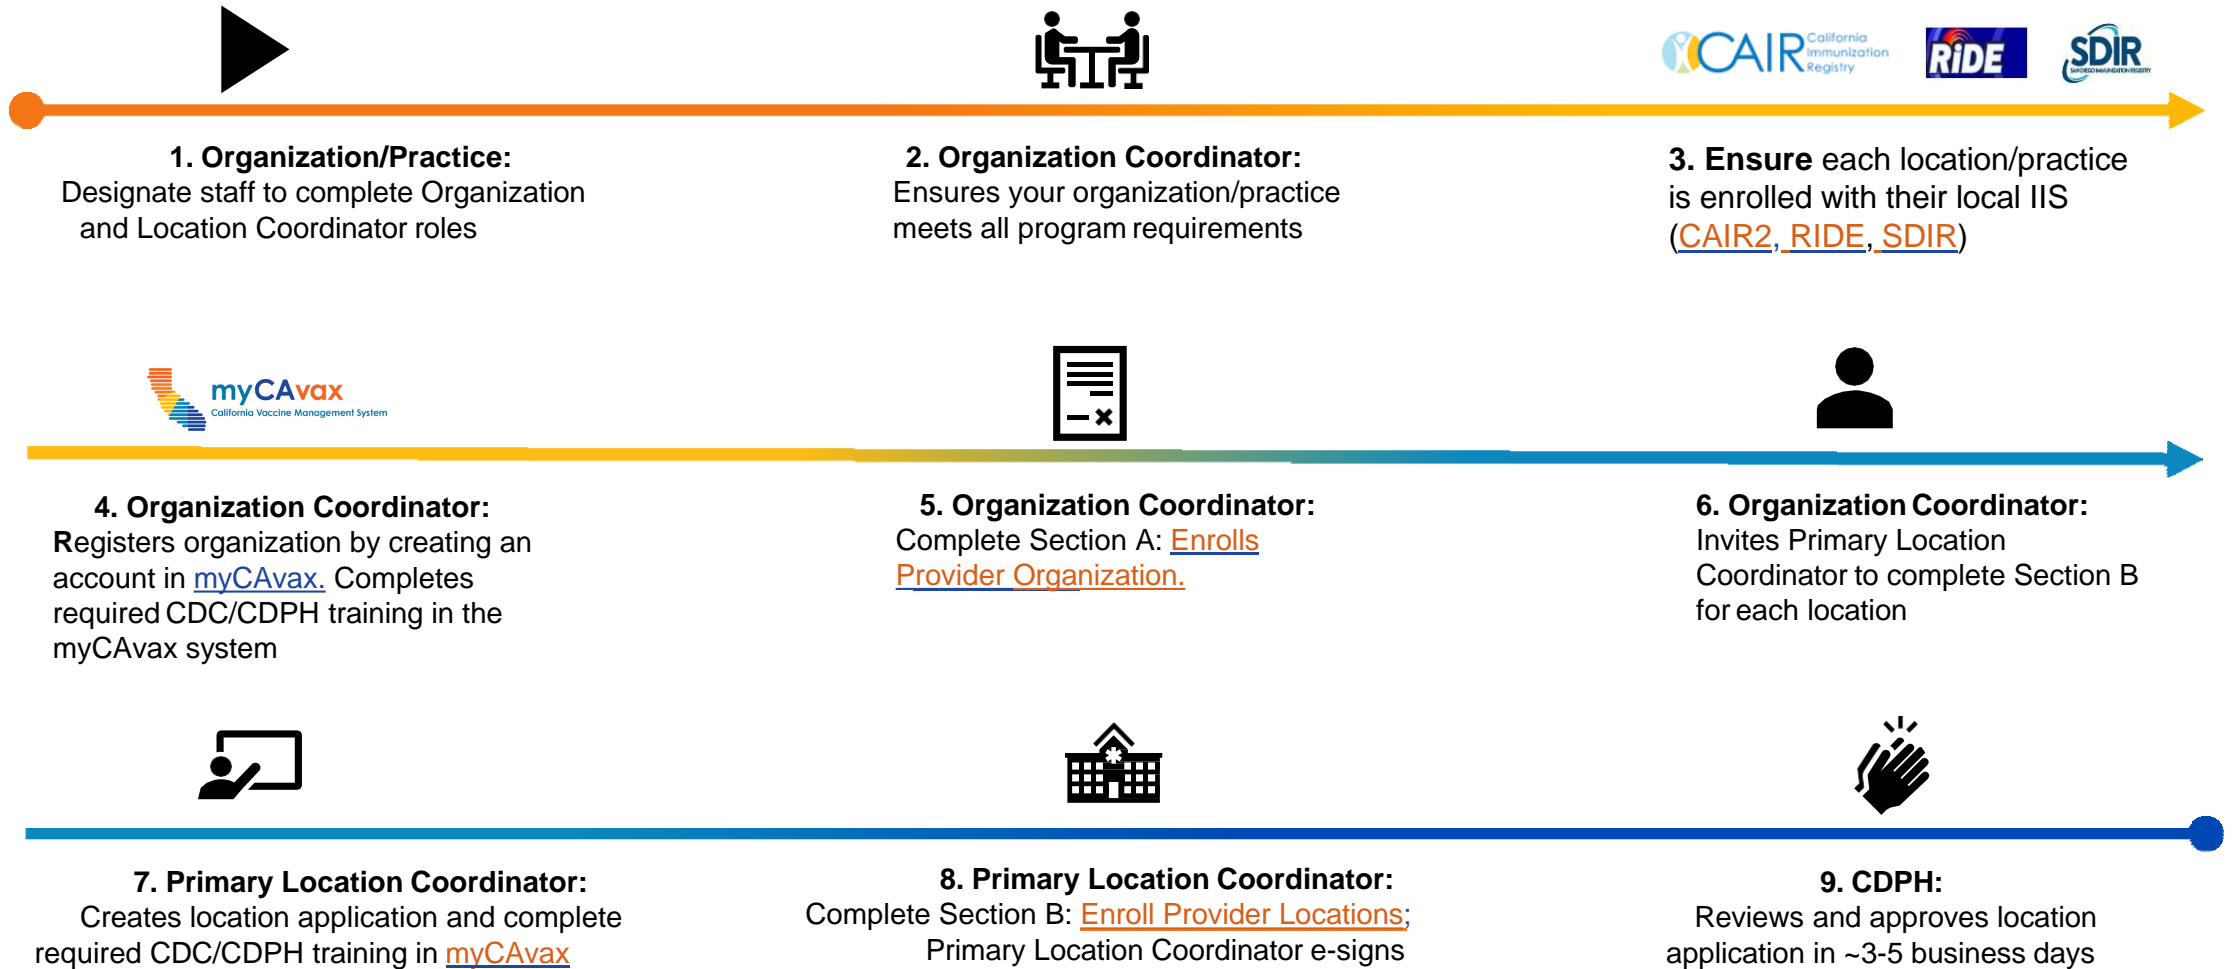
CAIR California Immunization Registry RIDE SDIR

1. Organization/Practice:
Designate staff to complete Organization and Location Coordinator roles

2. Organization Coordinator:
Ensures your organization/practice meets all program requirements

3. Ensure each location/practice is enrolled with their local IIS (CAIR2, RIDE, SDIR)

myCAvax California Vaccine Management System

4. Organization Coordinator:
Registers organization by creating an account in myCAvax. Completes required CDC/CDPH training in the myCAvax system

5. Organization Coordinator:
Complete Section A: Enrolls Provider Organization.

6. Organization Coordinator:
Invites Primary Location Coordinator to complete Section B for each location

7. Primary Location Coordinator:
Creates location application and complete required CDC/CDPH training in myCAvax

8. Primary Location Coordinator:
Complete Section B: Enroll Provider Locations; Primary Location Coordinator e-signs

9. CDPH:
Reviews and approves location application in ~3-5 business days